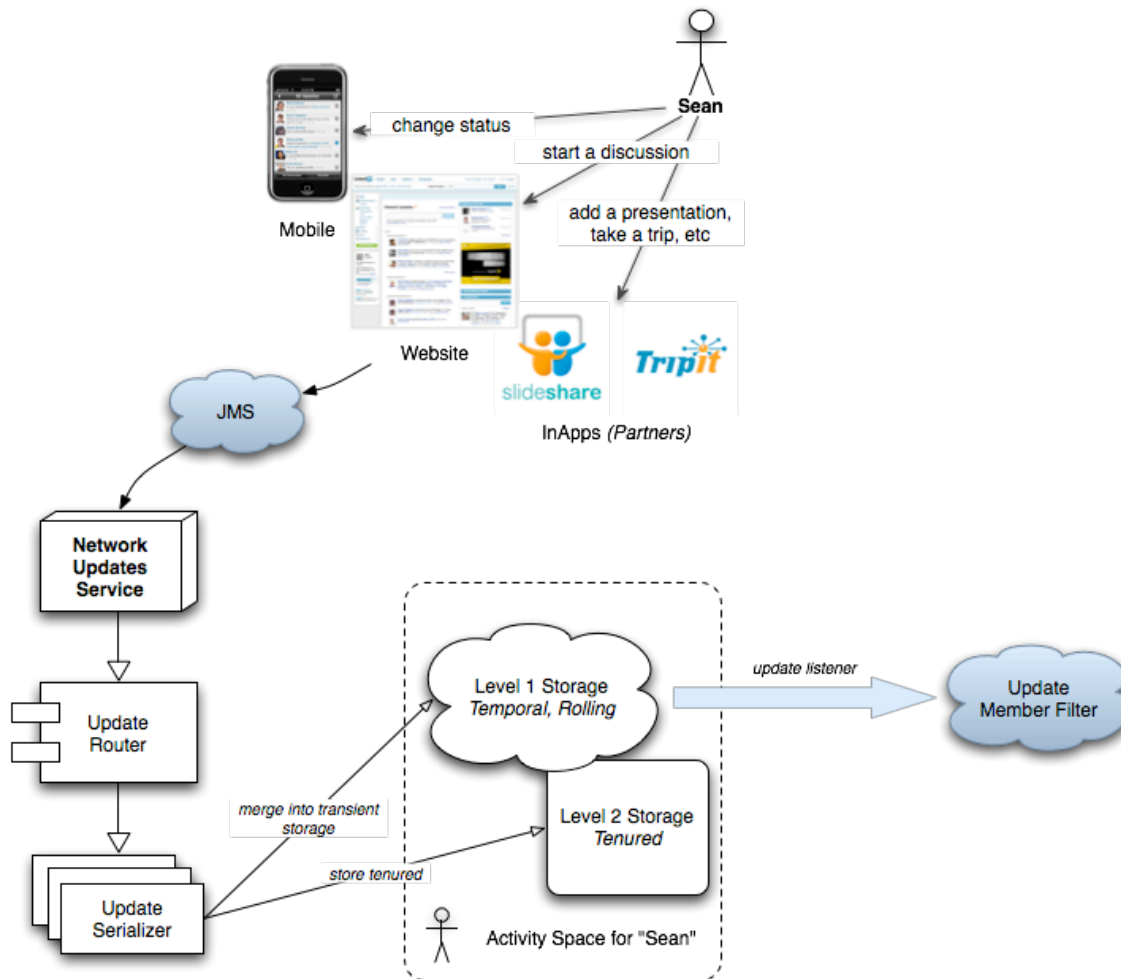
Sean

change status

start a discussion

add a presentation, take a trip, etc

Mobile

Website

slideshare

TripIt

InApps *(Partners)*

JMS

Network Updates Service

Update Router

Update Serializer

merge into transient storage

store tenured

Level 1 Storage
*Temporal, Rolling*

Level 2 Storage
*Tenured*

Activity Space for "Sean"

update listener

Update Member Filter